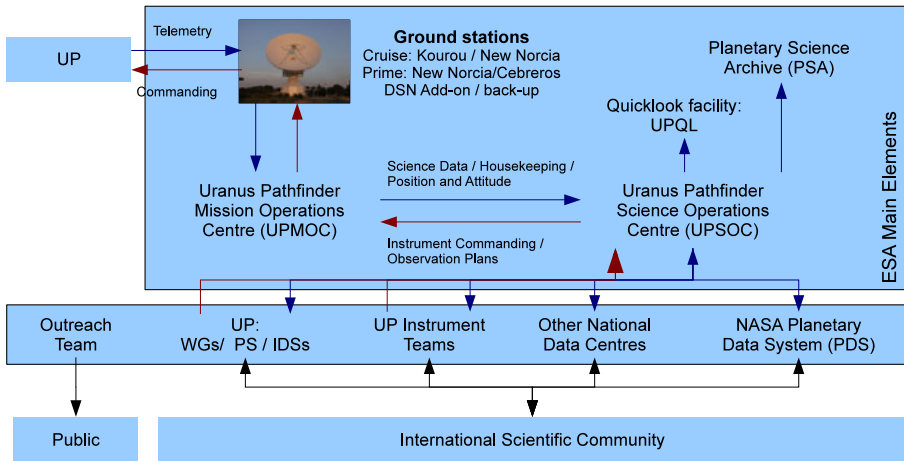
UP

Telemetry

Commanding

Ground stations
Cruise: Kourou / New Norcia
Prime: New Norcia/Cebreros
DSN Add-on / back-up

Planetary Science Archive (PSA)

Quicklook facility: UPQL

Science Data / Housekeeping / Position and Attitude

Uranus Pathfinder Mission Operations Centre (UPMOC)

Uranus Pathfinder Science Operations Centre (UPSOC)

Instrument Commanding / Observation Plans

ESA Main Elements

Outreach Team

UP: WGs/ PS / IDSs

UP Instrument Teams

Other National Data Centres

NASA Planetary Data System (PDS)

Public

International Scientific Community